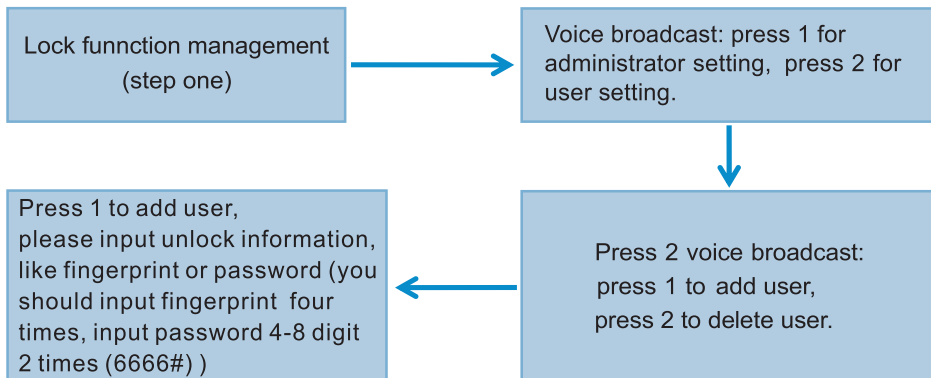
Lock funnction management
(step one)

Voice broadcast: press 1 for administrator setting, press 2 for user setting.

Press 2 voice broadcast:
press 1 to add user,
press 2 to delete user.

Press 1 to add user,
please input unlock information, like fingerprint or password (you should input fingerprint four times, input password 4-8 digit 2 times (6666#) )